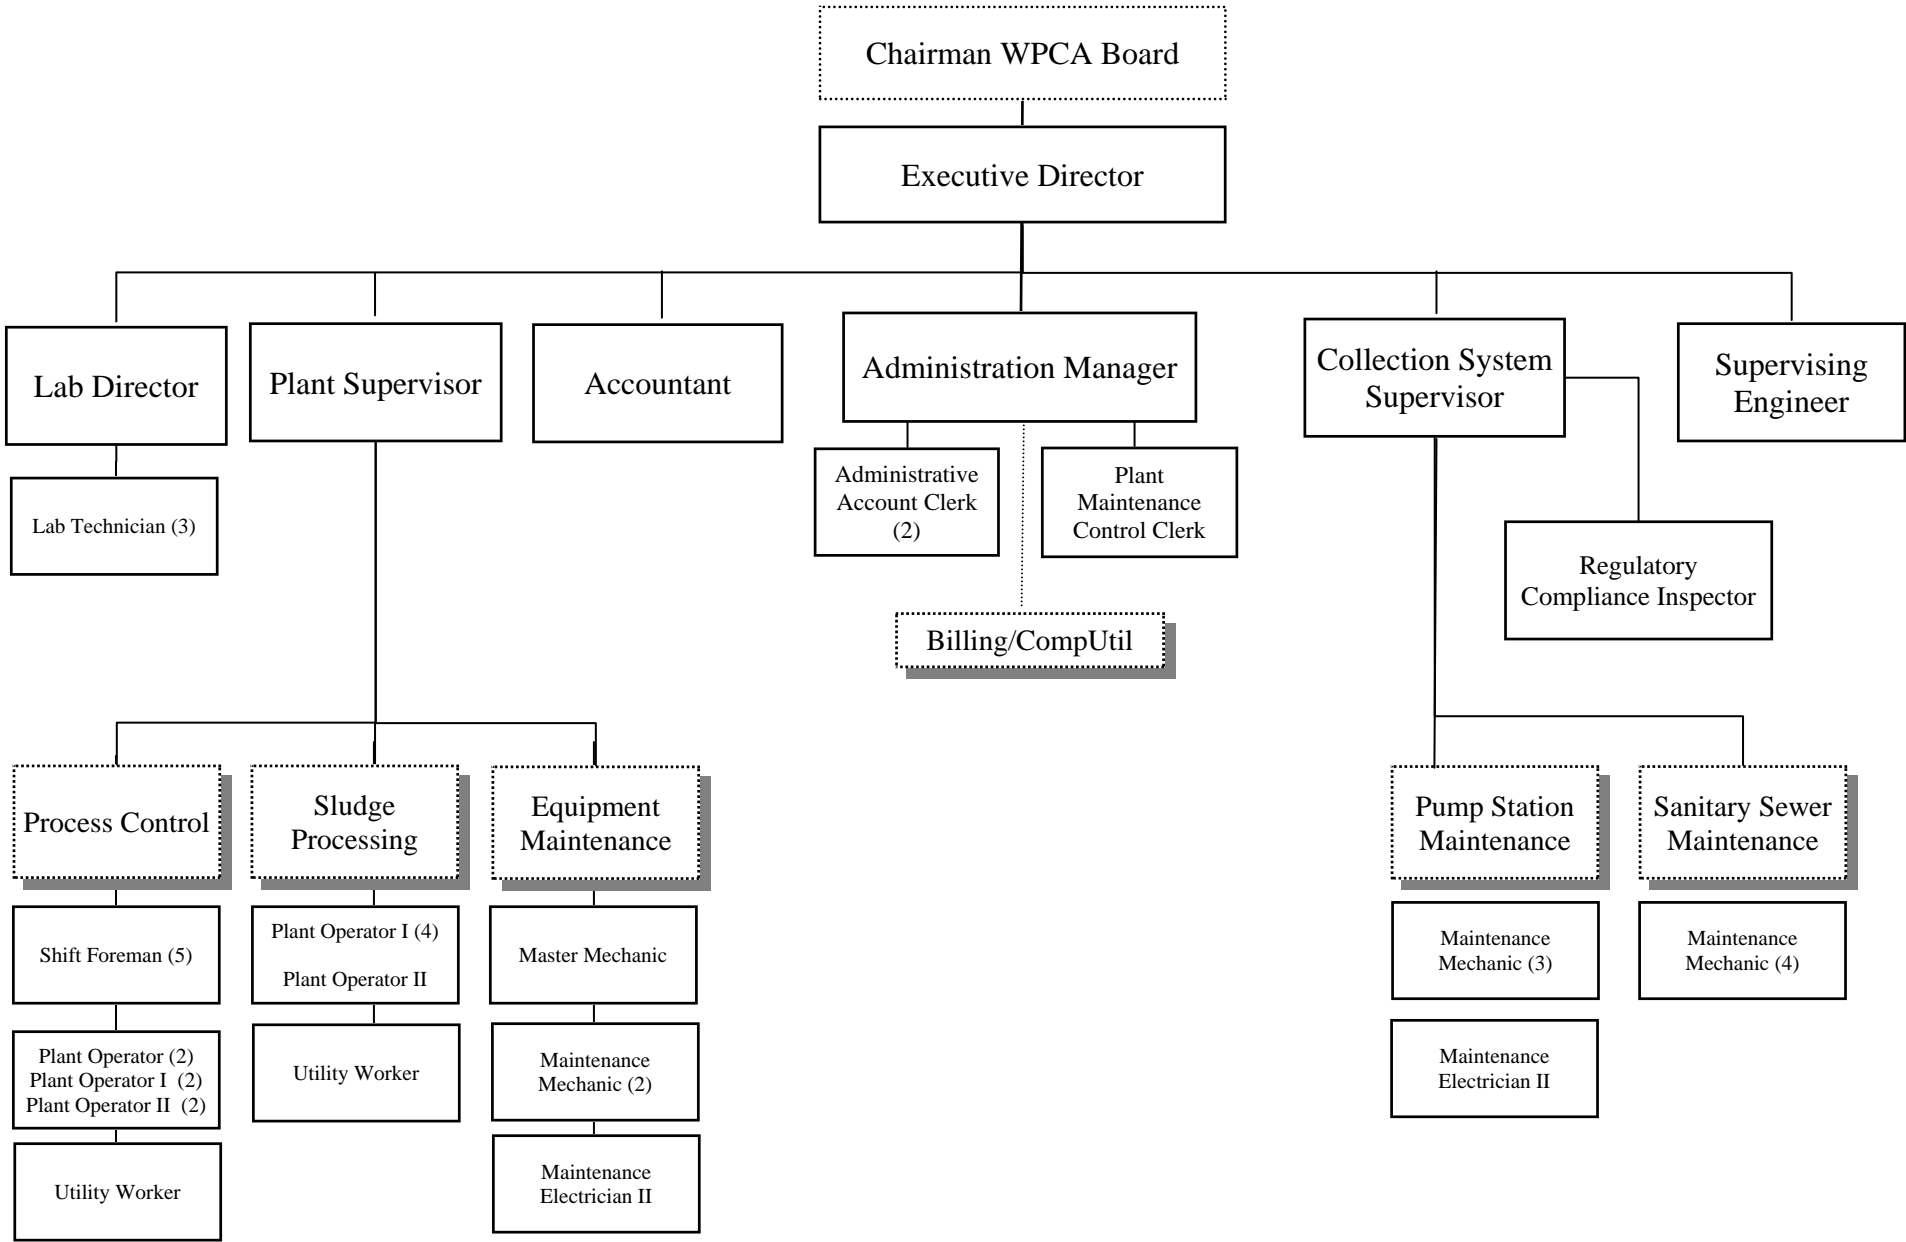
Chairman WPCA Board

Executive Director

Lab Director

Lab Technician (3)

Plant Supervisor

Accountant

Administration Manager

Administrative Account Clerk (2)

Plant Maintenance Control Clerk

Billing/CompUtil

Collection System Supervisor

Regulatory Compliance Inspector

Supervising Engineer

Process Control

Shift Foreman (5)

Plant Operator (2)
Plant Operator I (2)
Plant Operator II (2)

Utility Worker

Sludge Processing

Plant Operator I (4)

Plant Operator II

Utility Worker

Equipment Maintenance

Master Mechanic

Maintenance Mechanic (2)

Maintenance Electrician II

Pump Station Maintenance

Maintenance Mechanic (3)

Maintenance Electrician II

Sanitary Sewer Maintenance

Maintenance Mechanic (4)